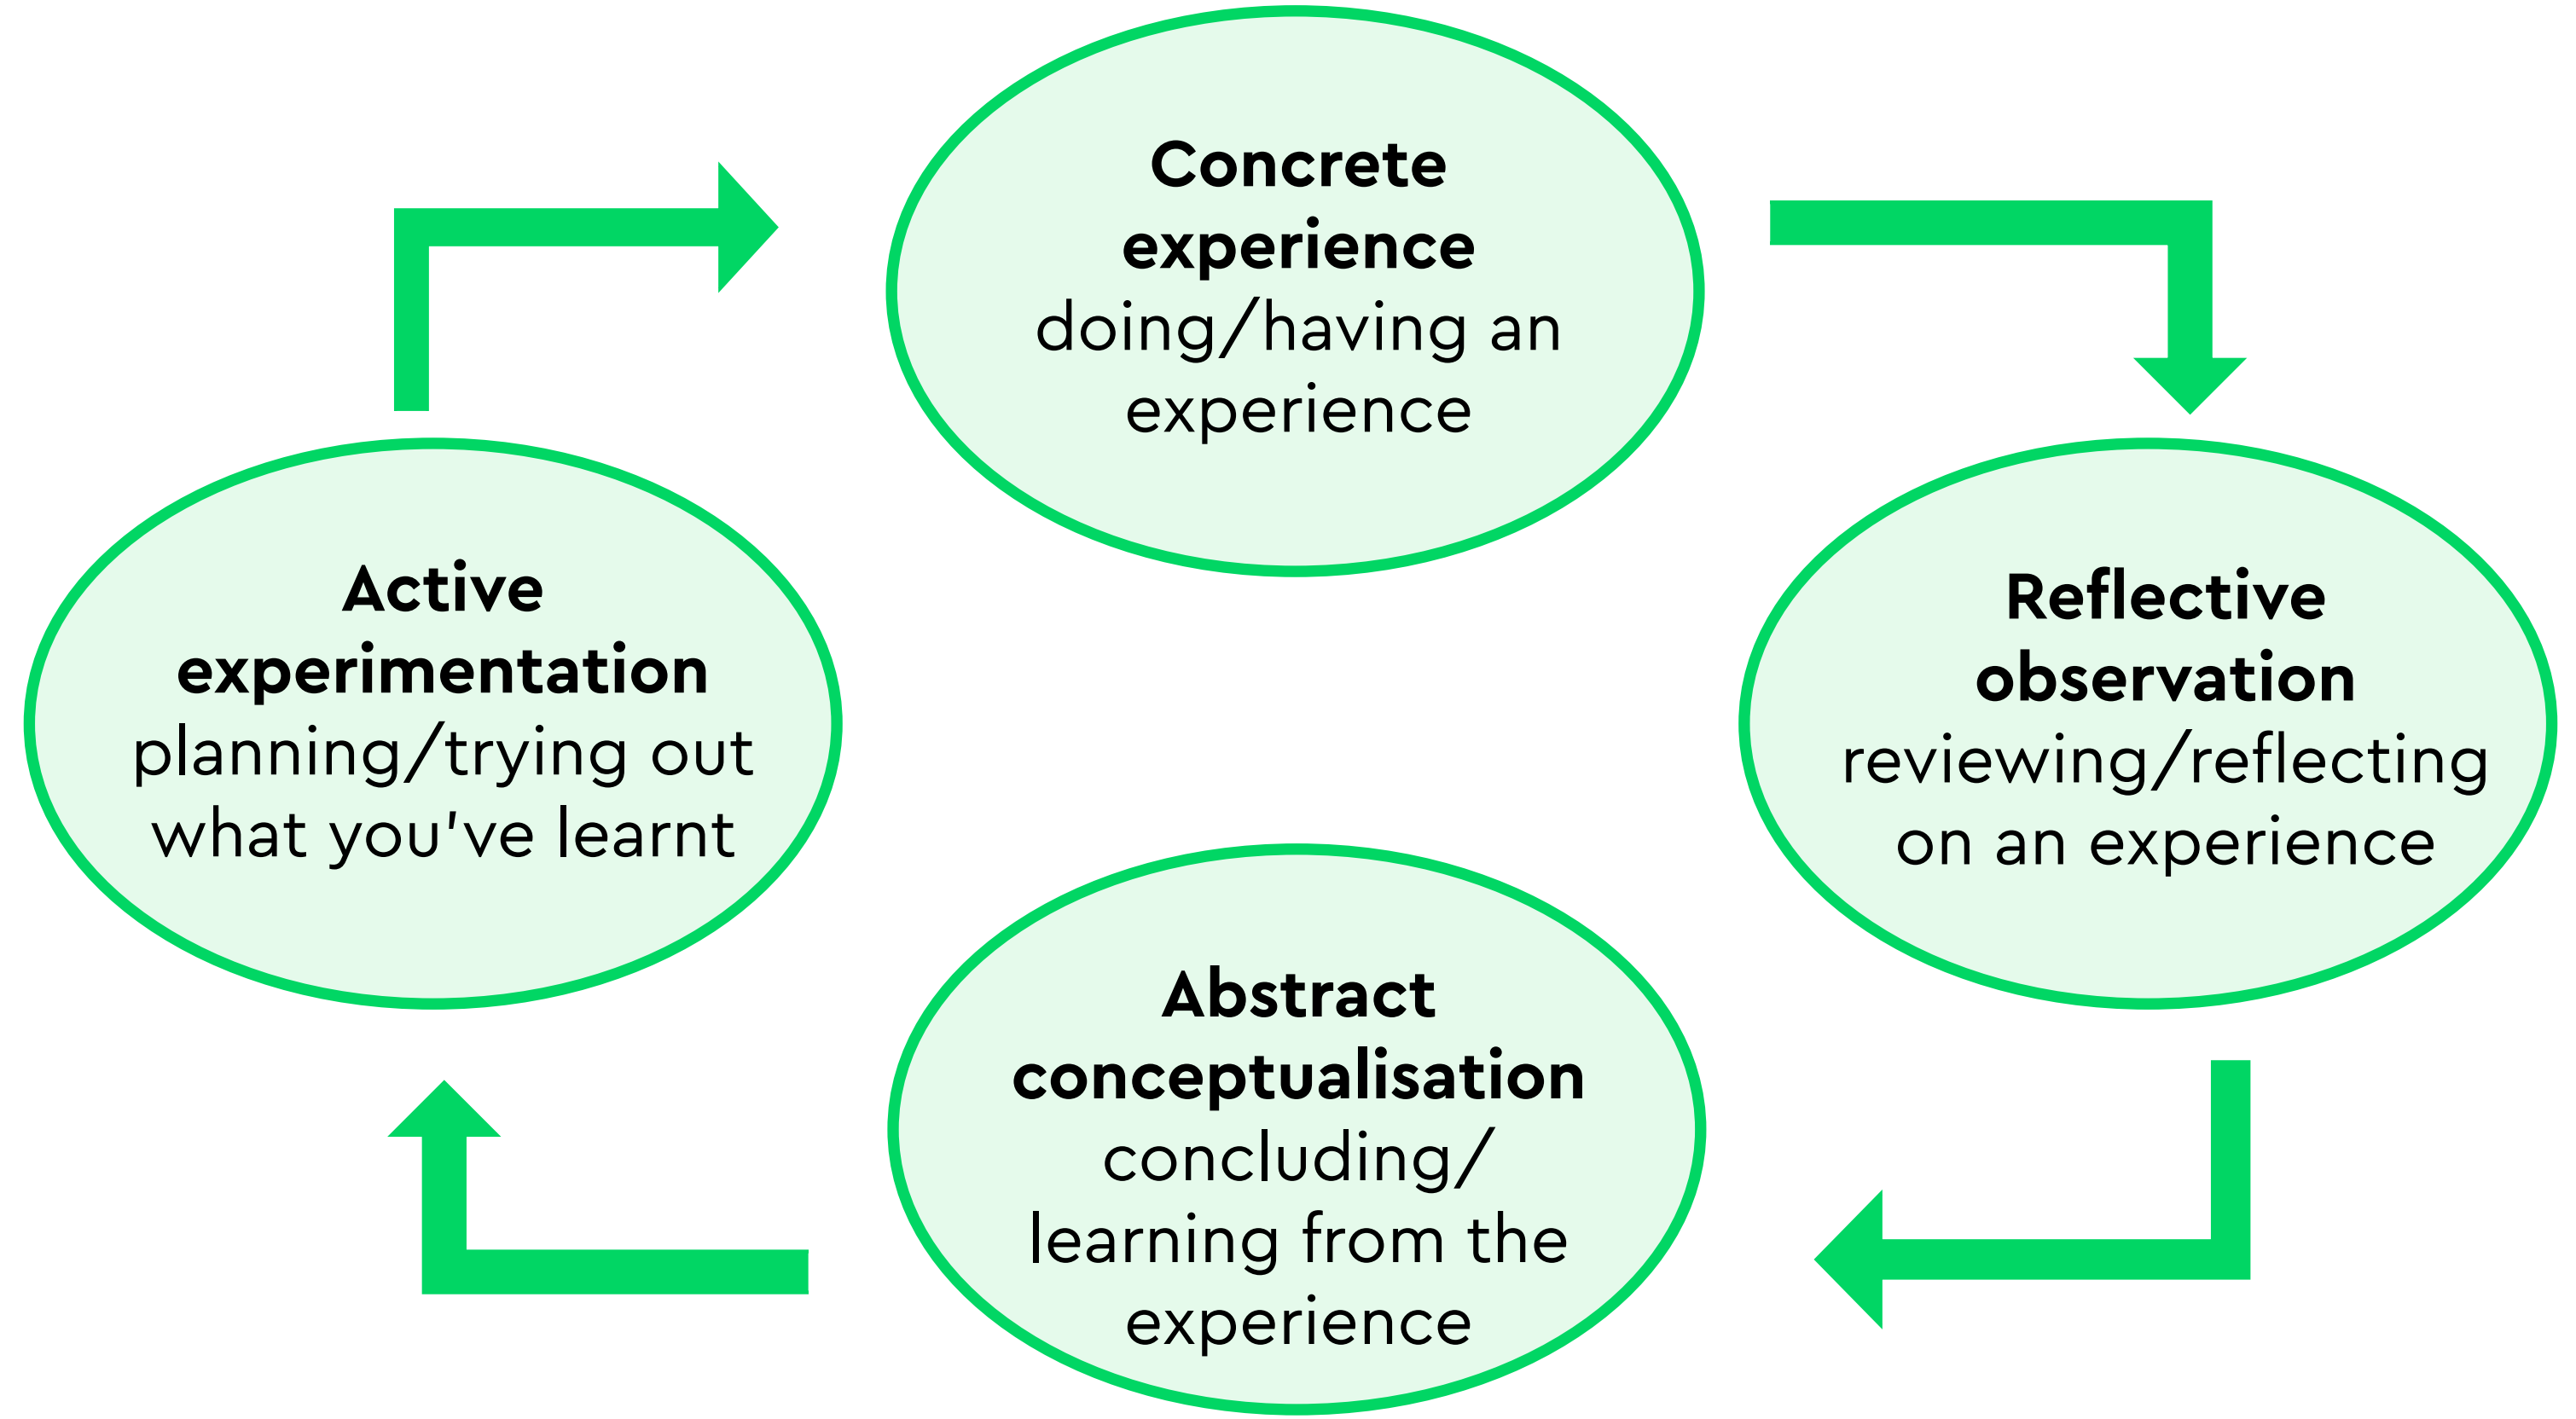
**Concrete experience**
doing/having an experience

**Reflective observation**
reviewing/reflecting on an experience

**Abstract conceptualisation**
concluding/ learning from the experience

**Active experimentation**
planning/trying out what you've learnt